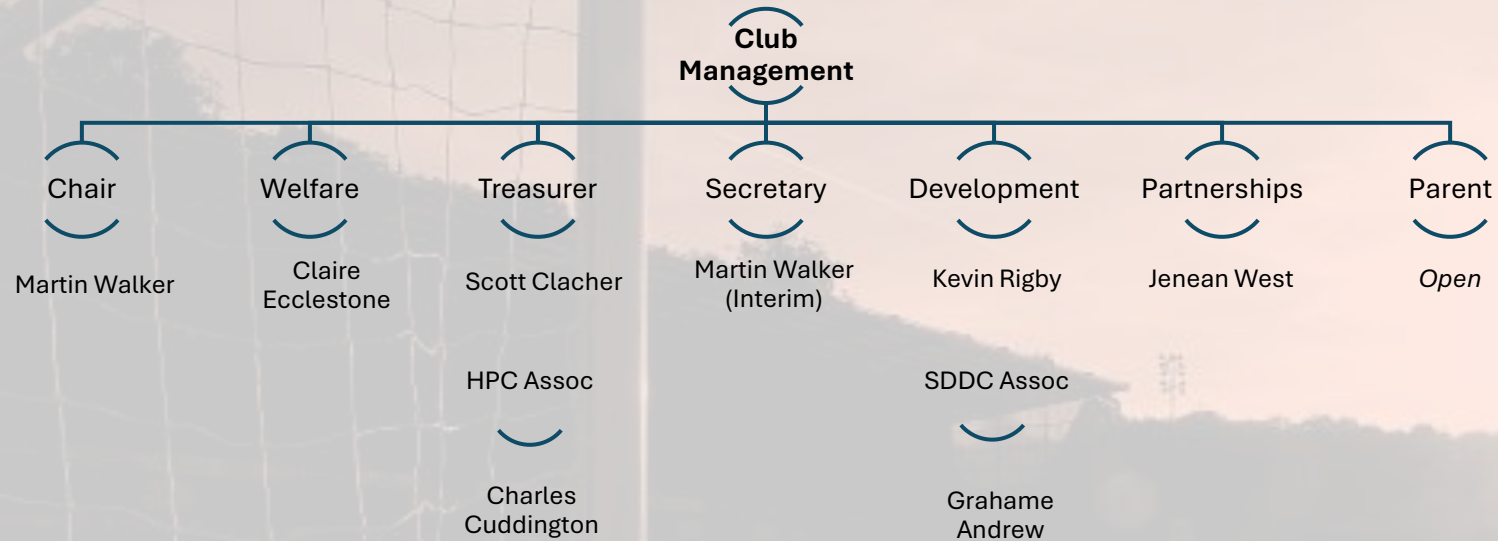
Club Management

Chair

Martin Walker

Welfare

Claire Ecclestone

Treasurer

Scott Clacher

HPC Assoc

Charles Cuddington

Secretary

Martin Walker (Interim)

Development

Kevin Rigby

SDDC Assoc

Grahame Andrew

Partnerships

Jenean West

Parent

*Open*